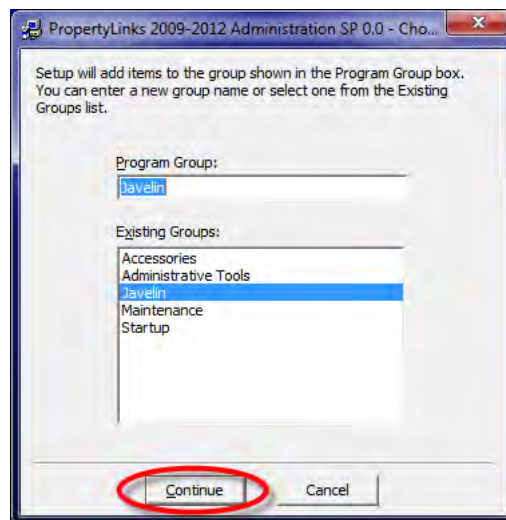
PropertyLinks 2009-2012 Administration SP 0.0 - Cho...

Setup will add items to the group shown in the Program Group box. You can enter a new group name or select one from the Existing Groups list.

Program Group:

Javelin

Existing Groups:

Accessories
Administrative Tools
Javelin
Maintenance
Startup

Continue

Cancel